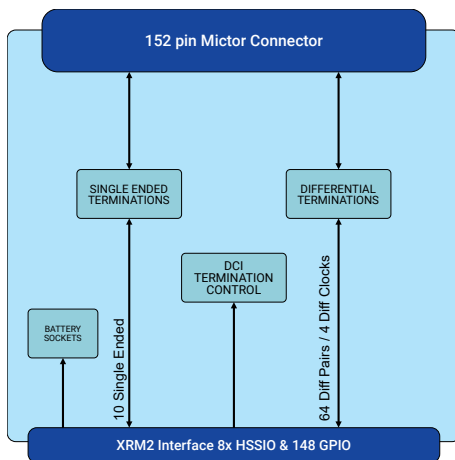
152 pin Mictor Connector

SINGLE ENDED TERMINATIONS

DIFFERENTIAL TERMINATIONS

DCI TERMINATION CONTROL

BATTERY SOCKETS

10 Single Ended

64 Diff Pairs / 4 Diff Clocks

XRM2 Interface 8x HSSIO & 148 GPIO